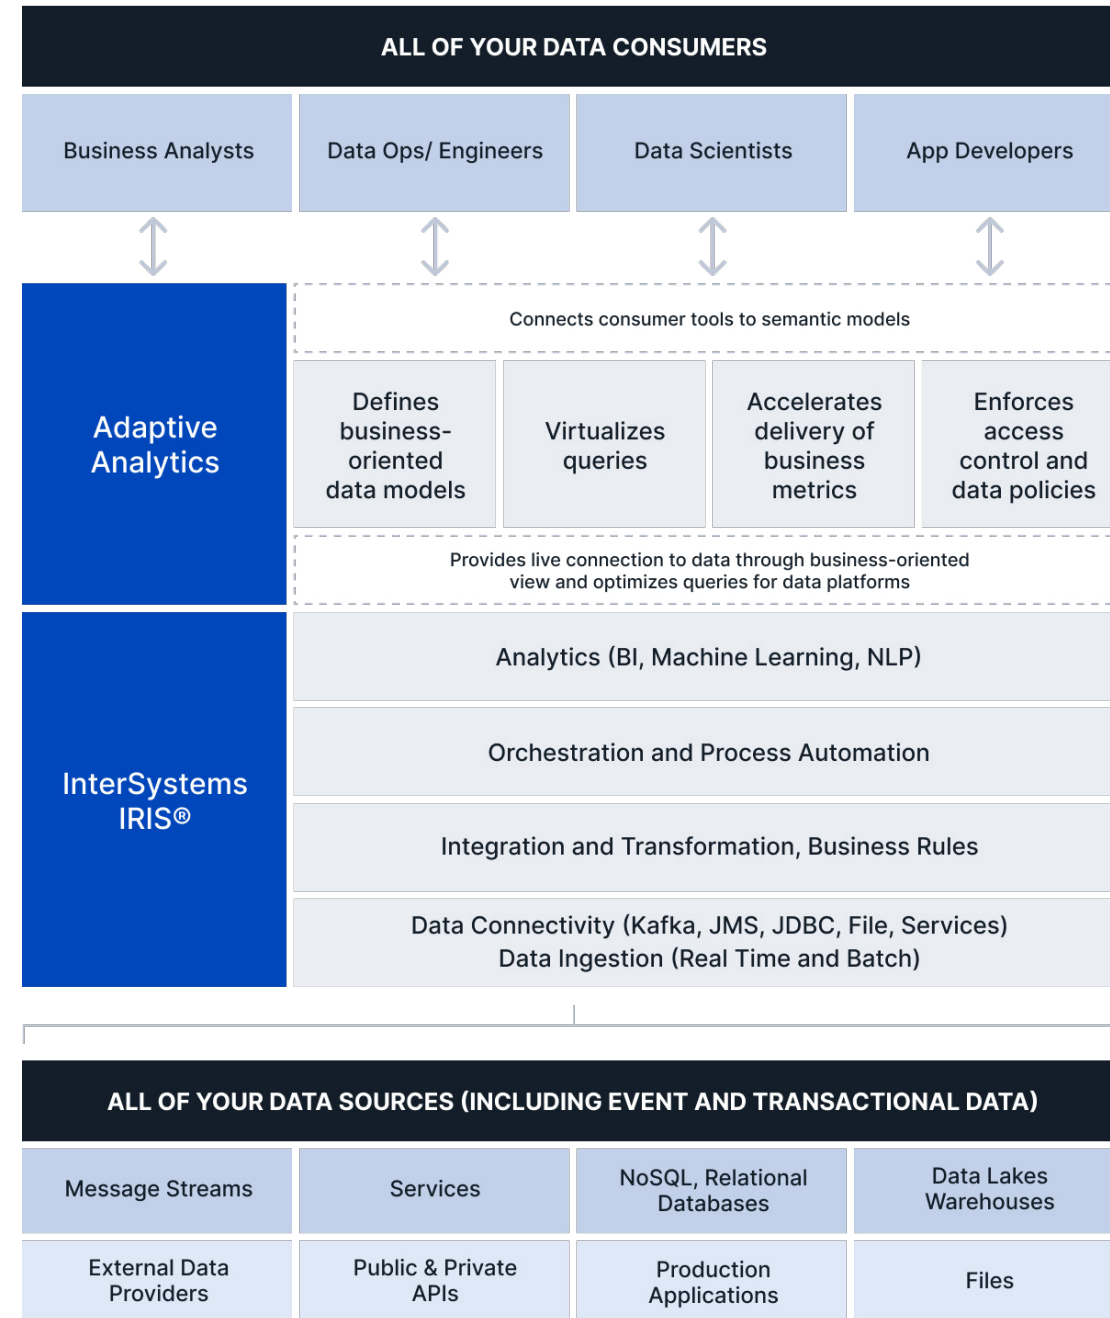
ALL OF YOUR DATA CONSUMERS

Business Analysts

Data Ops/ Engineers

Data Scientists

App Developers

Adaptive Analytics

Connects consumer tools to semantic models

Defines business-oriented data models

Virtualizes queries

Accelerates delivery of business metrics

Enforces access control and data policies

Provides live connection to data through business-oriented view and optimizes queries for data platforms

InterSystems IRIS®

Analytics (BI, Machine Learning, NLP)

Orchestration and Process Automation

Integration and Transformation, Business Rules

Data Connectivity (Kafka, JMS, JDBC, File, Services)
Data Ingestion (Real Time and Batch)

ALL OF YOUR DATA SOURCES (INCLUDING EVENT AND TRANSACTIONAL DATA)

Message Streams

Services

NoSQL, Relational Databases

Data Lakes Warehouses

External Data Providers

Public & Private APIs

Production Applications

Files